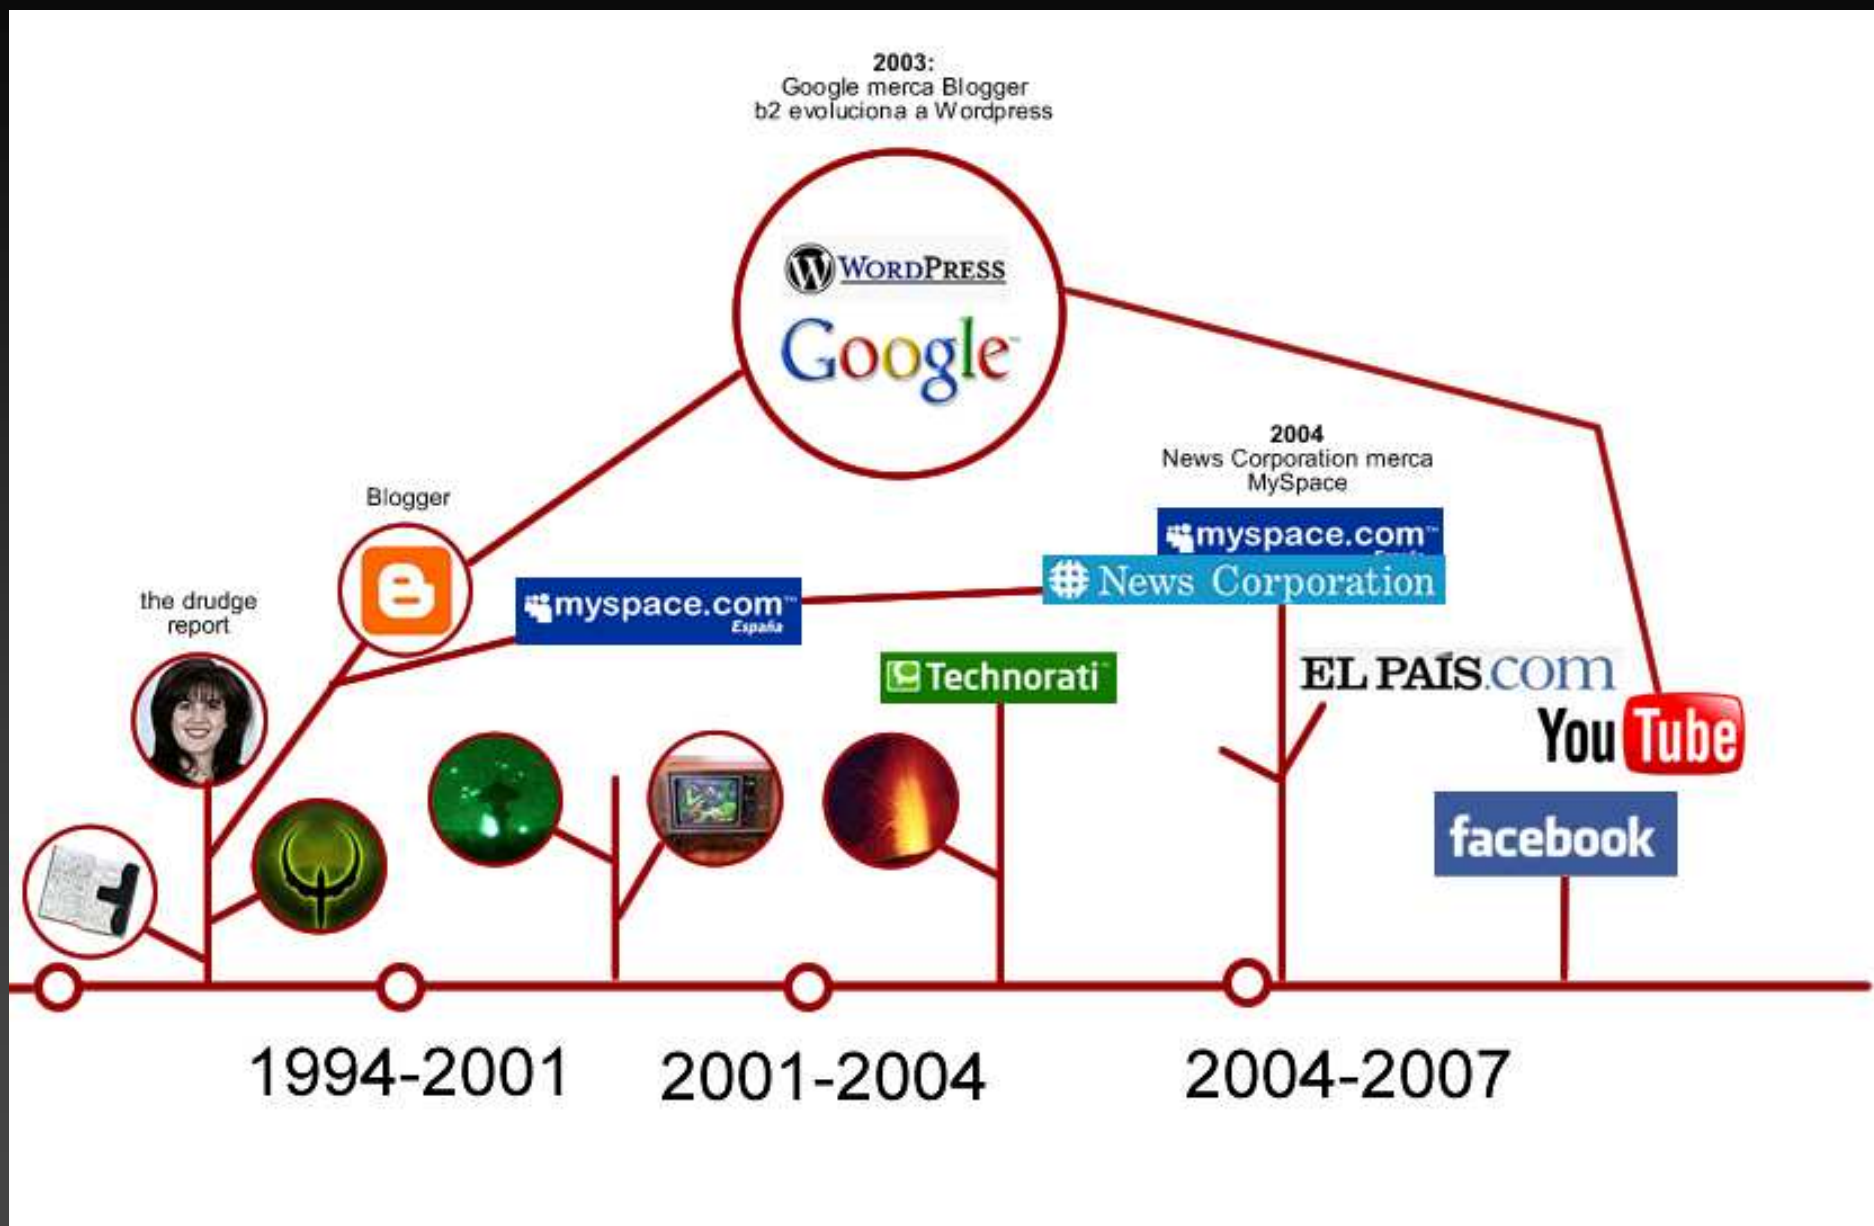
2003:
Google merca Blogger
b2 evoluciona a Wordpress

WordPress

Google

2004
News Corporation merca
MySpace

myspace.com

News Corporation

Blogger

the drudge report

myspace.com España

Technorati

EL PAÍS.com

You Tube

facebook

1994-2001

2001-2004

2004-2007